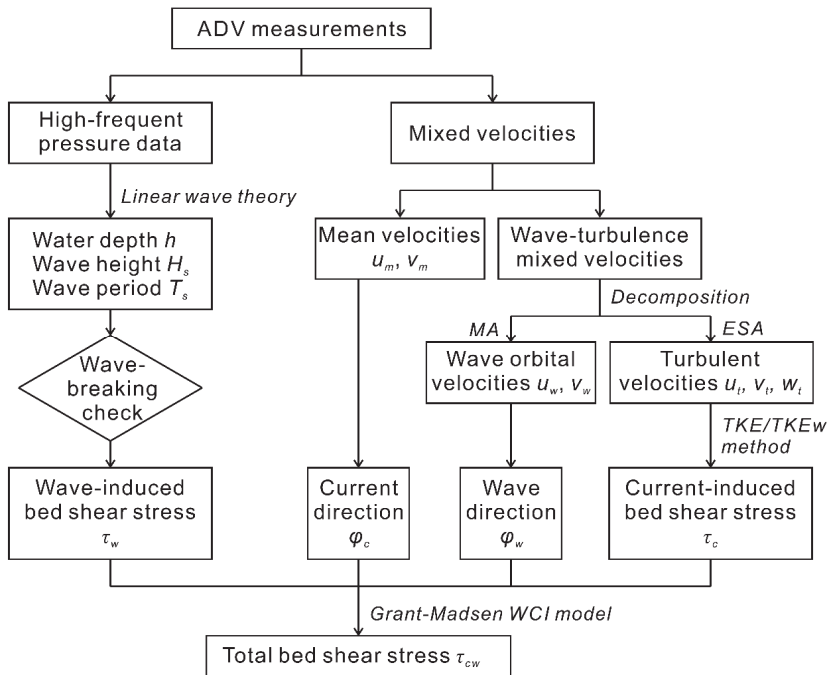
ADV measurements

High-frequent pressure data

Mixed velocities

Linear wave theory

Water depth $h$
Wave height $H_s$
Wave period $T_s$

Mean velocities $u_m$, $v_m$

Wave-turbulence mixed velocities

Decomposition

MA

ESA

Wave-breaking check

Wave orbital velocities $u_w$, $v_w$

Turbulent velocities $u_t$, $v_t$, $w_t$

TKE/TKEw method

Wave-induced bed shear stress $\tau_w$

Current direction $\varphi_c$

Wave direction $\varphi_w$

Current-induced bed shear stress $\tau_c$

Grant-Madsen WCI model

Total bed shear stress $\tau_{cw}$